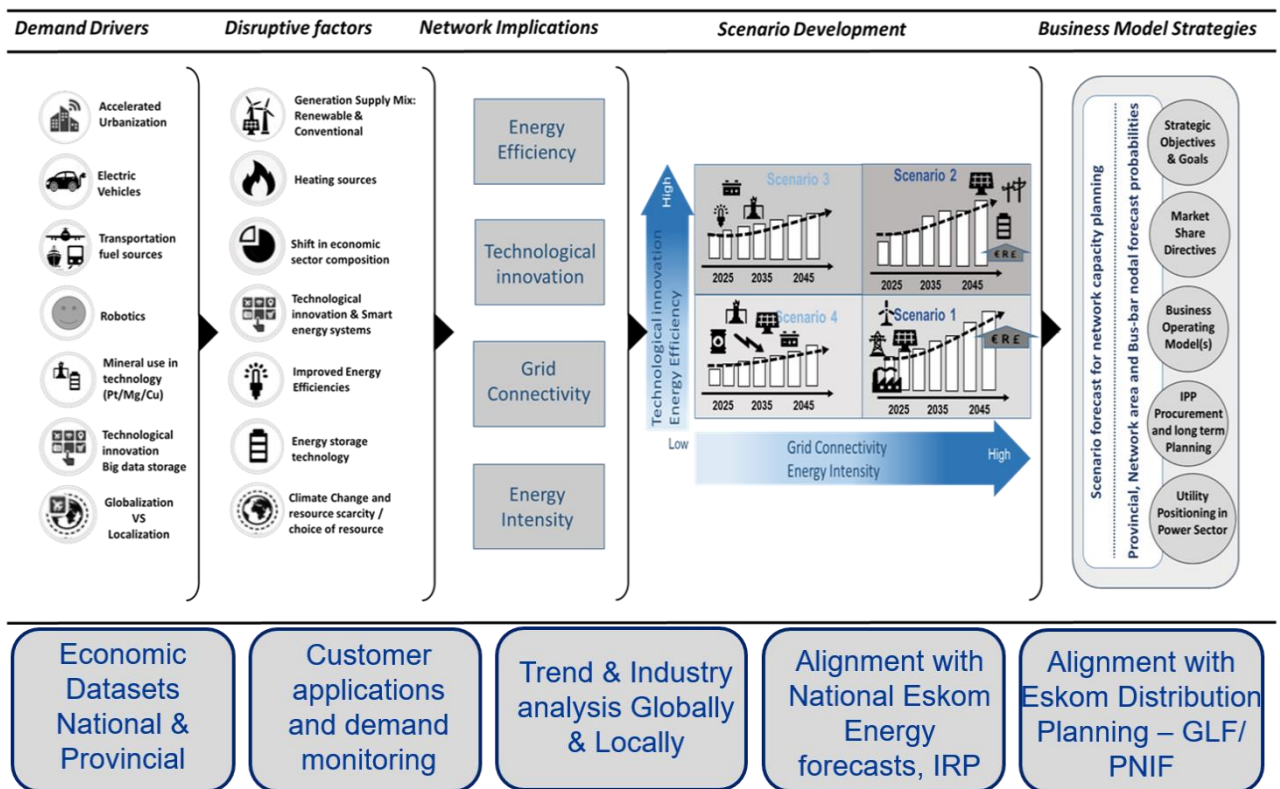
Demand Drivers

Disruptive factors

Network Implications

Scenario Development

Business Model Strategies

Accelerated Urbanization

Electric Vehicles

Transportation fuel sources

Robotics

Mineral use in technology (Pt/Mg/Cu)

Technological innovation Big data storage

Globalization VS Localization

Generation Supply Mix: Renewable & Conventional

Heating sources

Shift in economic sector composition

Technological innovation & Smart energy systems

Improved Energy Efficiencies

Energy storage technology

Climate Change and resource scarcity / choice of resource

Energy Efficiency

Technological innovation

Grid Connectivity

Energy Intensity

High

Technological innovation
Energy Efficiency

Low

Scenario 3

2025 2035 2045

Scenario 2

2025 2035 2045

Scenario 4

2025 2035 2045

Scenario 1

2025 2035 2045

Grid Connectivity
Energy Intensity

High

Scenario forecast for network capacity planning

Provincial, Network area and Bus-bar nodal forecast probabilities

Strategic Objectives & Goals

Market Share Directives

Business Operating Model(s)

IPP Procurement and long term Planning

Utility Positioning in Power Sector

Economic Datasets National & Provincial

Customer applications and demand monitoring

Trend & Industry analysis Globally & Locally

Alignment with National Eskom Energy forecasts, IRP

Alignment with Eskom Distribution Planning – GLF/ PNIF